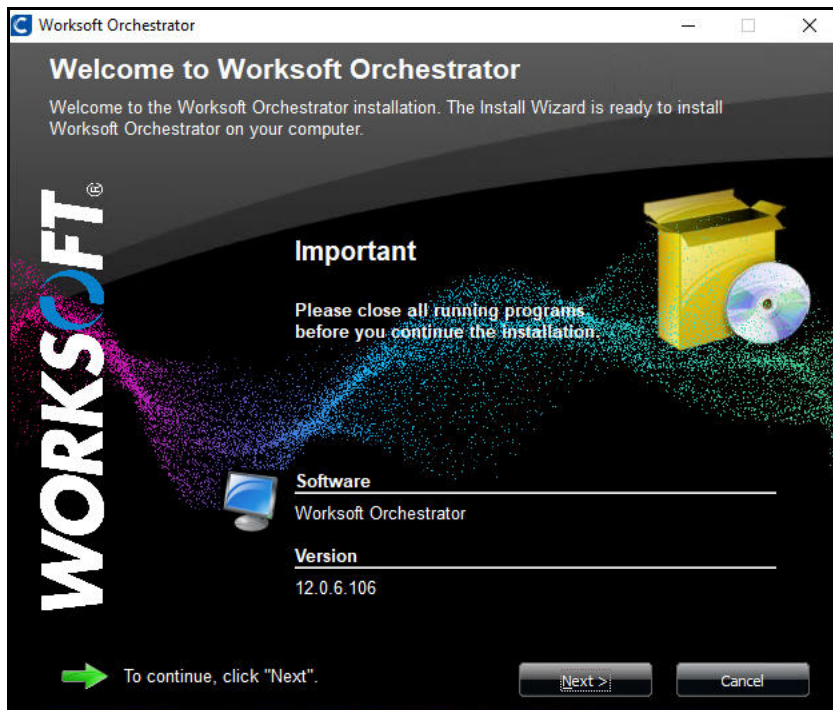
Worksoft Orchestrator

Welcome to Worksoft Orchestrator

Welcome to the Worksoft Orchestrator installation. The Install Wizard is ready to install Worksoft Orchestrator on your computer.

WORKSOFT®

Important

Please close all running programs before you continue the installation.

Software

Worksoft Orchestrator

Version

12.0.6.106

To continue, click "Next".

Next >

Cancel